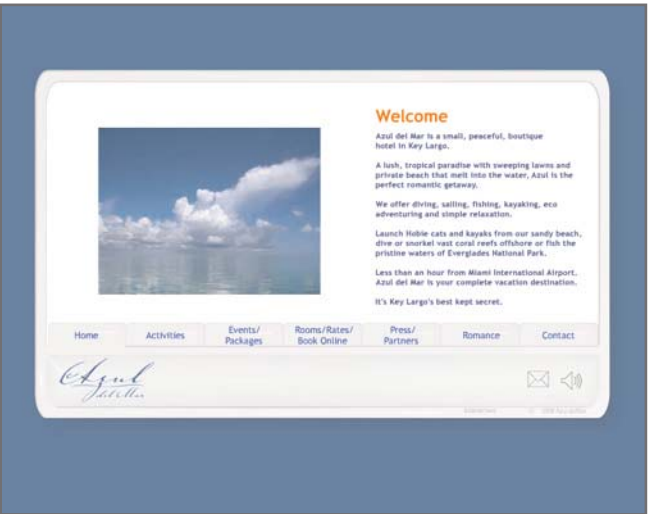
Welcome

Azul del Mar is a small, peaceful, boutique hotel in Key Largo.

A lush, tropical paradise with sweeping lawns and private beach that melt into the water, Azul is the perfect romantic getaway.

We offer diving, sailing, fishing, kayaking, eco adventuring and simple relaxation.

Launch Hobie cats and kayaks from our sandy beach, dive or snorkel vast coral reefs offshore or fish the pristine waters of Everglades National Park.

Less than an hour from Miami International Airport. Azul del Mar is your complete vacation destination.

It's Key Largo's best kept secret.

Home | Activities | Events/ Packages | Rooms/Rates/ Book Online | Press/ Partners | Romance | Contact

Azul del Mar

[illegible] © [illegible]